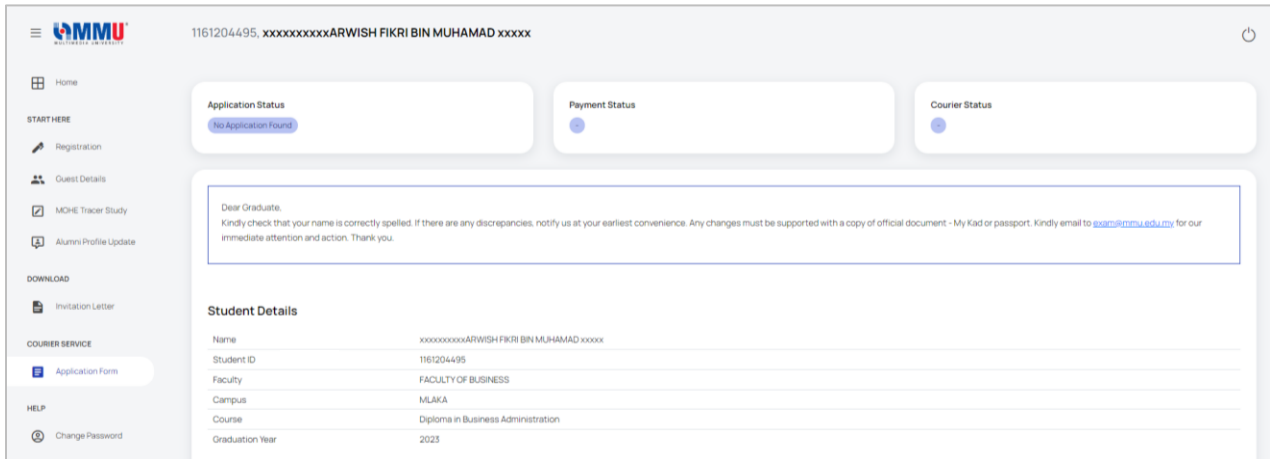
MMU
MULTIMEDIA UNIVERSITY

1161204495, xxxxxxxxxxARWISH FIKRI BIN MUHAMAD xxxxx

Home

START HERE

Registration

Guest Details

MOHE Tracer Study

Alumni Profile Update

DOWNLOAD

Invitation Letter

COURIER SERVICE

Application Form

HELP

Change Password

Application Status

No Application Found

Payment Status

-

Courier Status

-

Dear Graduate,
Kindly check that your name is correctly spelled. If there are any discrepancies, notify us at your earliest convenience. Any changes must be supported with a copy of official document - My Kad or passport. Kindly email to exam@mmu.edu.my for our immediate attention and action. Thank you.

Student Details

| | |
|---|---|
| Name | xxxxxxxxxxARWISH FIKRI BIN MUHAMAD xxxxx |
| Student ID | 1161204495 |
| Faculty | FACULTY OF BUSINESS |
| Campus | MLAKA |
| Course | Diploma in Business Administration |
| Graduation Year | 2023 |